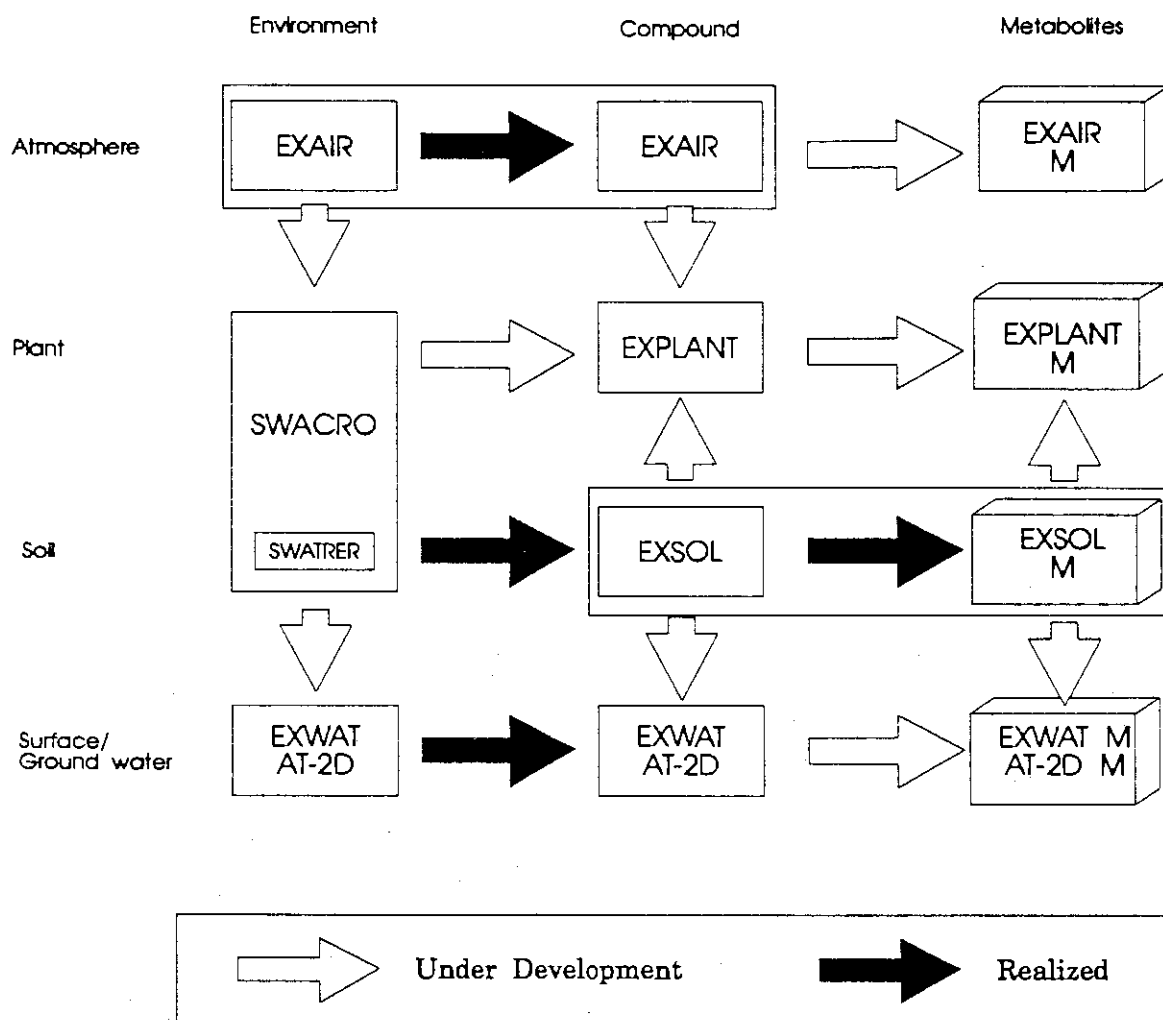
Environment

Compound

Metabolites

Atmosphere

EXAIR

EXAIR

EXAIR M

Plant

SWACRO

EXPLANT

EXPLANT M

Soil

SWATRER

EXSOL

EXSOL M

Surface/ Ground water

EXWAT AT-2D

EXWAT AT-2D

EXWAT M AT-2D M

Under Development

Realized